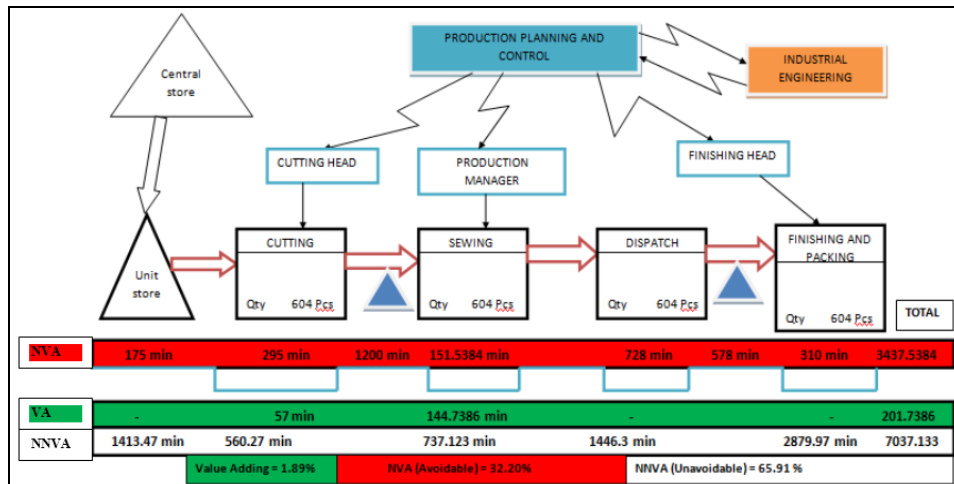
Central store

PRODUCTION PLANNING AND CONTROL

INDUSTRIAL ENGINEERING

CUTTING HEAD

PRODUCTION MANAGER

FINISHING HEAD

Unit store

CUTTING
Qty 604 Pcs

SEWING
Qty 604 Pcs

DISPATCH
Qty 604 Pcs

FINISHING AND PACKING
Qty 604 Pcs

TOTAL

| NVA | 175 min | 295 min | 1200 min | 151.5384 min | 728 min | 578 min | 310 min | 3437.5384 |
|---|---|---|---|---|---|---|---|---|
| VA | - | 57 min | | 144.7386 min | - | | - | 201.7386 |
| NNVA | 1413.47 min | 560.27 min | | 737.123 min | 1446.3 min | | 2879.97 min | 7037.133 |

Value Adding = 1.89%
NVA (Avoidable) = 32.20%
NNVA (Unavoidable) = 65.91 %